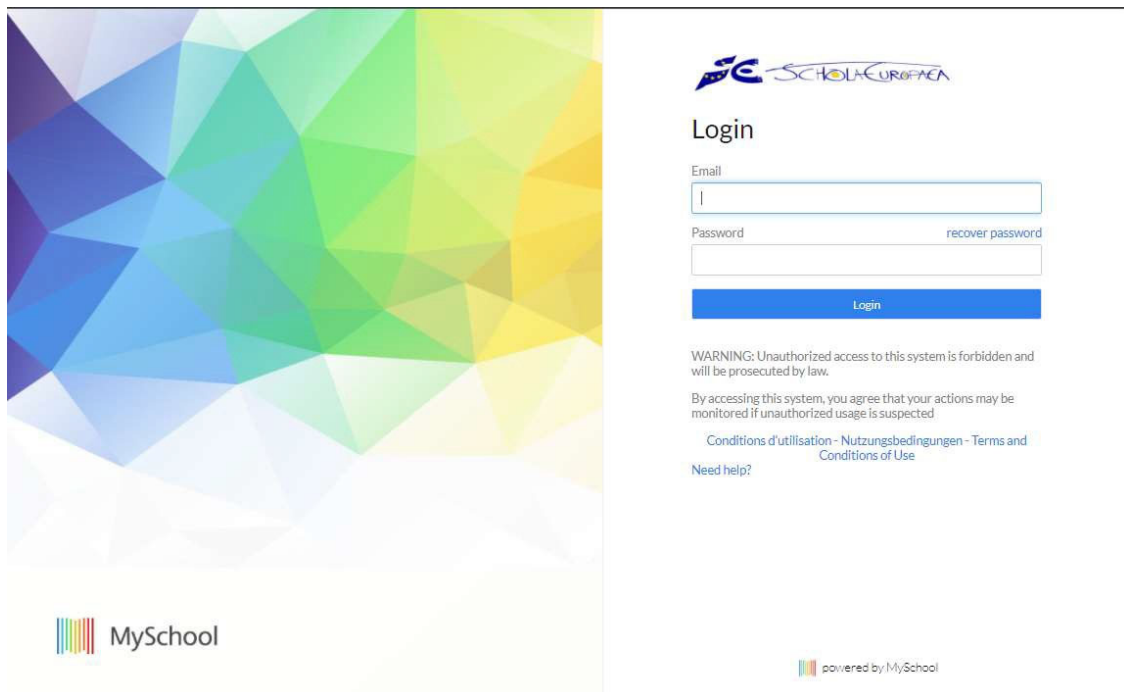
MySchool

SCHOLA EUROPAEA

Login

Email

Password

recover password

Login

WARNING: Unauthorized access to this system is forbidden and will be prosecuted by law.

By accessing this system, you agree that your actions may be monitored if unauthorized usage is suspected

Conditions d'utilisation - Nutzungsbedingungen - Terms and Conditions of Use

Need help?

powered by MySchool